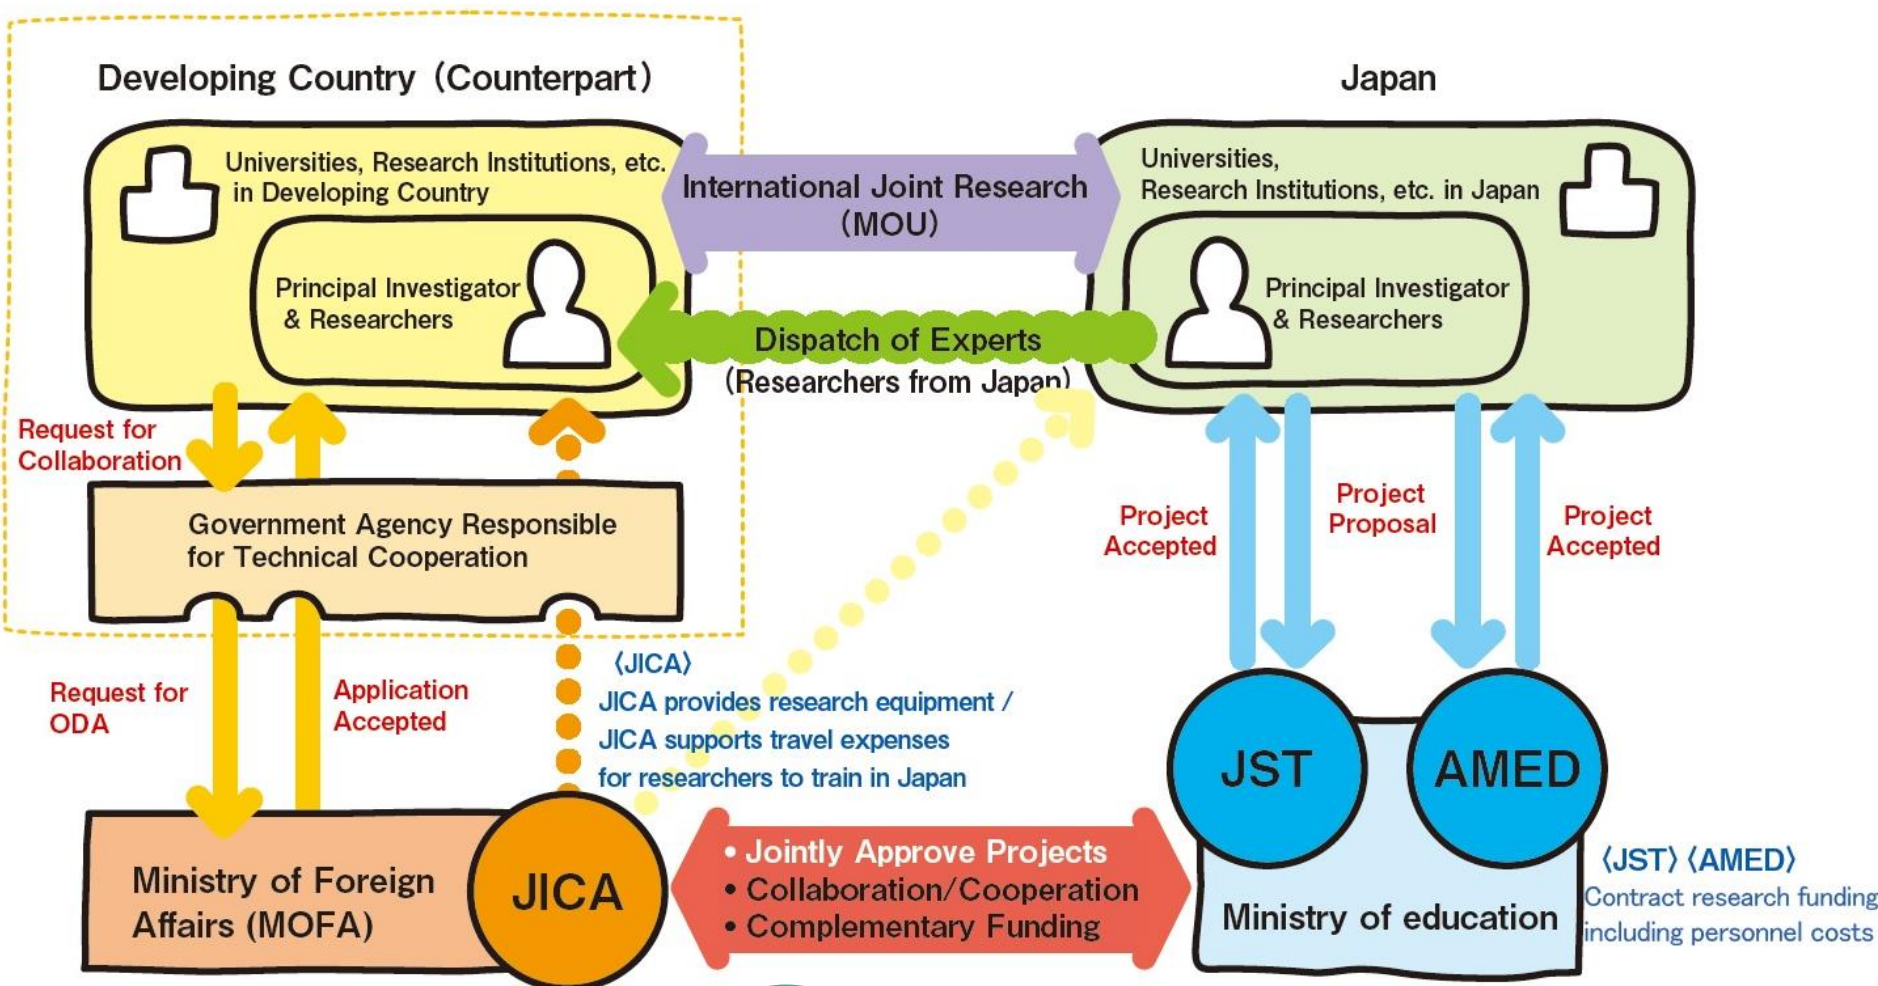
Developing Country（Counterpart）

Japan

Universities, Research Institutions, etc. in Developing Country

Principal Investigator & Researchers

International Joint Research（MOU）

Universities, Research Institutions, etc. in Japan

Principal Investigator & Researchers

Dispatch of Experts（Researchers from Japan）

Request for Collaboration

Government Agency Responsible for Technical Cooperation

Project Accepted

Project Proposal

Project Accepted

Request for ODA

Application Accepted

〈JICA〉
JICA provides research equipment / JICA supports travel expenses for researchers to train in Japan

JST

AMED

Ministry of Foreign Affairs (MOFA)

JICA

• Jointly Approve Projects
• Collaboration/Cooperation
• Complementary Funding

Ministry of education

〈JST〉〈AMED〉
Contract research funding including personnel costs